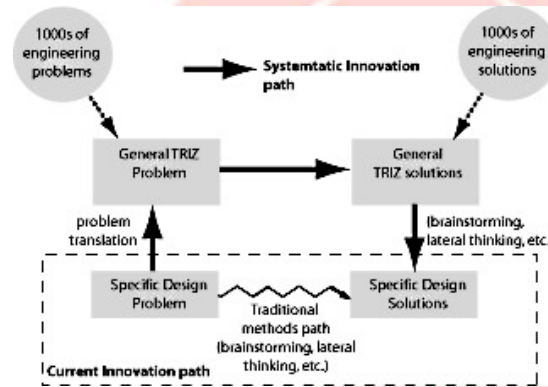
1000s of engineering problems

Systamtatic Innovation path

1000s of engineering solutions

General TRIZ Problem

General TRIZ solutions

problem translation

(brainstorming, lateral thinking, etc.

Specific Design Problem

Traditional methods path (brainstorming, lateral thinking, etc.)

Specific Design Solutions

Current Innovation path